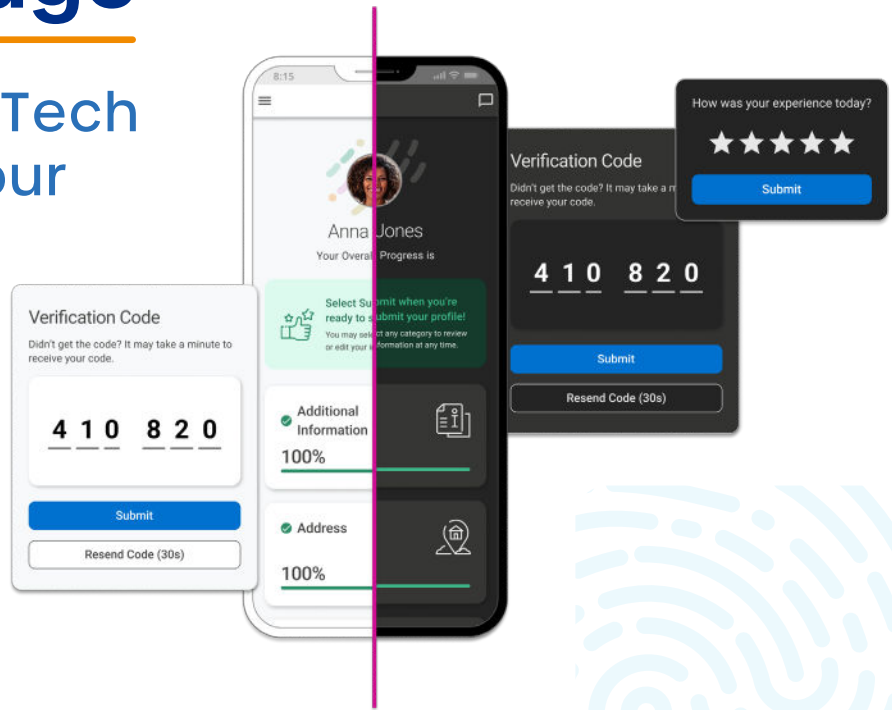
Tech
our

8:15

Anna Jones
Your Overall Progress is

Select Submit when you're ready to submit your profile!
You may select any category to review or edit your information at any time.

Additional Information
100%

Address
100%

Verification Code
Didn't get the code? It may take a minute to receive your code.
4 1 0 8 2 0
Submit
Resend Code (30s)

Verification Code
Didn't get the code? It may take a m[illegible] receive your code.
4 1 0 8 2 0
Submit
Resend Code (30s)

How was your experience today?
★★★★★
Submit